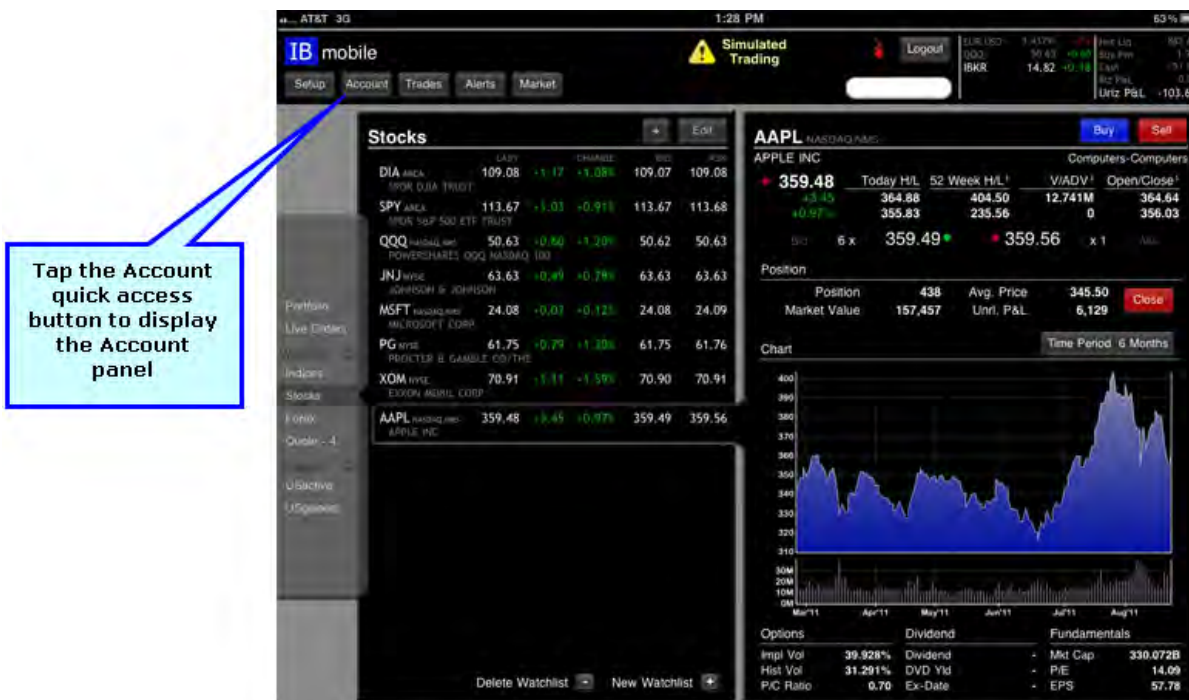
AT&T 3G 1:28 PM 63%

IB mobile

Simulated Trading

Logout

EUR.USD
QQQ 50.63 +0.60
IBKR 14.82 +0.18

Unrlz P&L -103.6

Setup Account Trades Alerts Market

Tap the Account quick access button to display the Account panel

Stocks

+ Edit

| | LAST | CHANGE | | BID | ASK |
|---|---|---|---|---|---|
| DIA ARCA SPDR DJIA TRUST | 109.08 | +1.17 | +1.08% | 109.07 | 109.08 |
| SPY ARCA SPDR S&P 500 ETF TRUST | 113.67 | +1.01 | +0.91% | 113.67 | 113.68 |
| QQQ NASDAQ.NMS POWERSHARES QQQ NASDAQ 100 | 50.63 | +0.60 | +1.20% | 50.62 | 50.63 |
| JNJ NYSE JOHNSON & JOHNSON | 63.63 | +0.49 | +0.78% | 63.63 | 63.63 |
| MSFT NASDAQ.NMS MICROSOFT CORP | 24.08 | +0.03 | +0.12% | 24.08 | 24.09 |
| PG NYSE PROCTER & GAMBLE CO/THE | 61.75 | +0.79 | +1.30% | 61.75 | 61.76 |
| XOM NYSE EXXON MOBIL CORP | 70.91 | +1.11 | +1.59% | 70.90 | 70.91 |
| AAPL NASDAQ.NMS APPLE INC | 359.48 | +3.45 | +0.97% | 359.49 | 359.56 |

Portfolio
Live Orders
Indices
Stocks
Forex
Quote - 4
USactive
USgainers

Delete Watchlist − New Watchlist +

AAPL NASDAQ.NMS
Buy Sell
APPLE INC Computers-Computers

359.48 +3.45 +0.97%
Today H/L 364.88 355.83
52 Week H/L 404.50 235.56
V/ADV 12.741M 0
Open/Close 364.64 356.03

6 x 359.49 359.56 x 1

Position
Position 438 Avg. Price 345.50
Market Value 157,457 Unrl. P&L 6,129
Close

Chart Time Period 6 Months

400 390 380 370 360 350 340 330 320 310
30M 20M 10M 0M
Mar'11 Apr'11 May'11 Jun'11 Jul'11 Aug'11

Options
Impl Vol 39.928%
Hist Vol 31.291%
P/C Ratio 0.70

Dividend
Dividend -
DVD Yld -
Ex-Date -

Fundamentals
Mkt Cap 330.072B
P/E 14.09
EPS 57.78